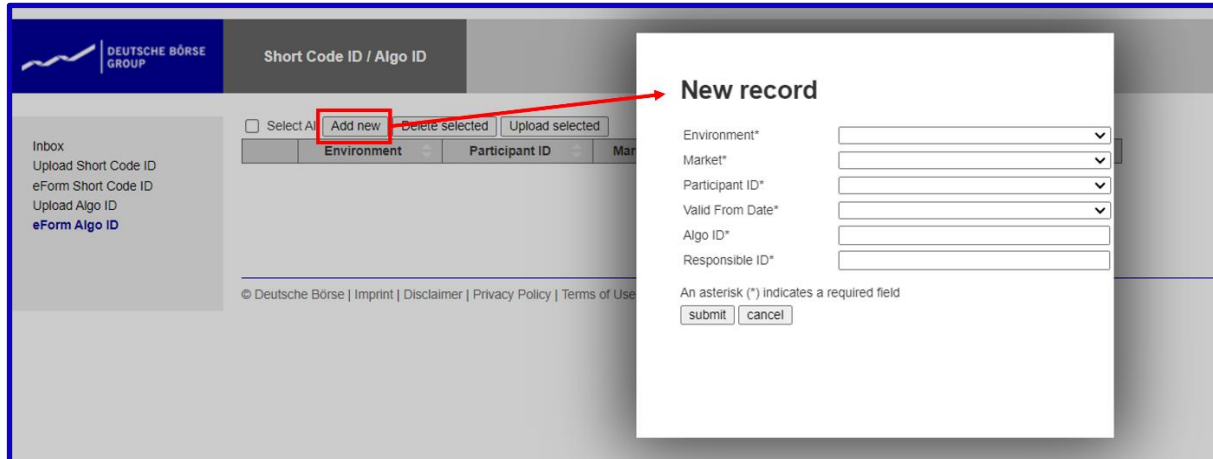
DEUTSCHE BÖRSE GROUP

Short Code ID / Algo ID

Inbox
Upload Short Code ID
eForm Short Code ID
Upload Algo ID
eForm Algo ID

Select All Add new Delete selected Upload selected

| Environment | Participant ID | Mar |
|---|---|---|

© Deutsche Börse | Imprint | Disclaimer | Privacy Policy | Terms of Use

New record

Environment*
Market*
Participant ID*
Valid From Date*
Algo ID*
Responsible ID*

An asterisk (*) indicates a required field

submit cancel